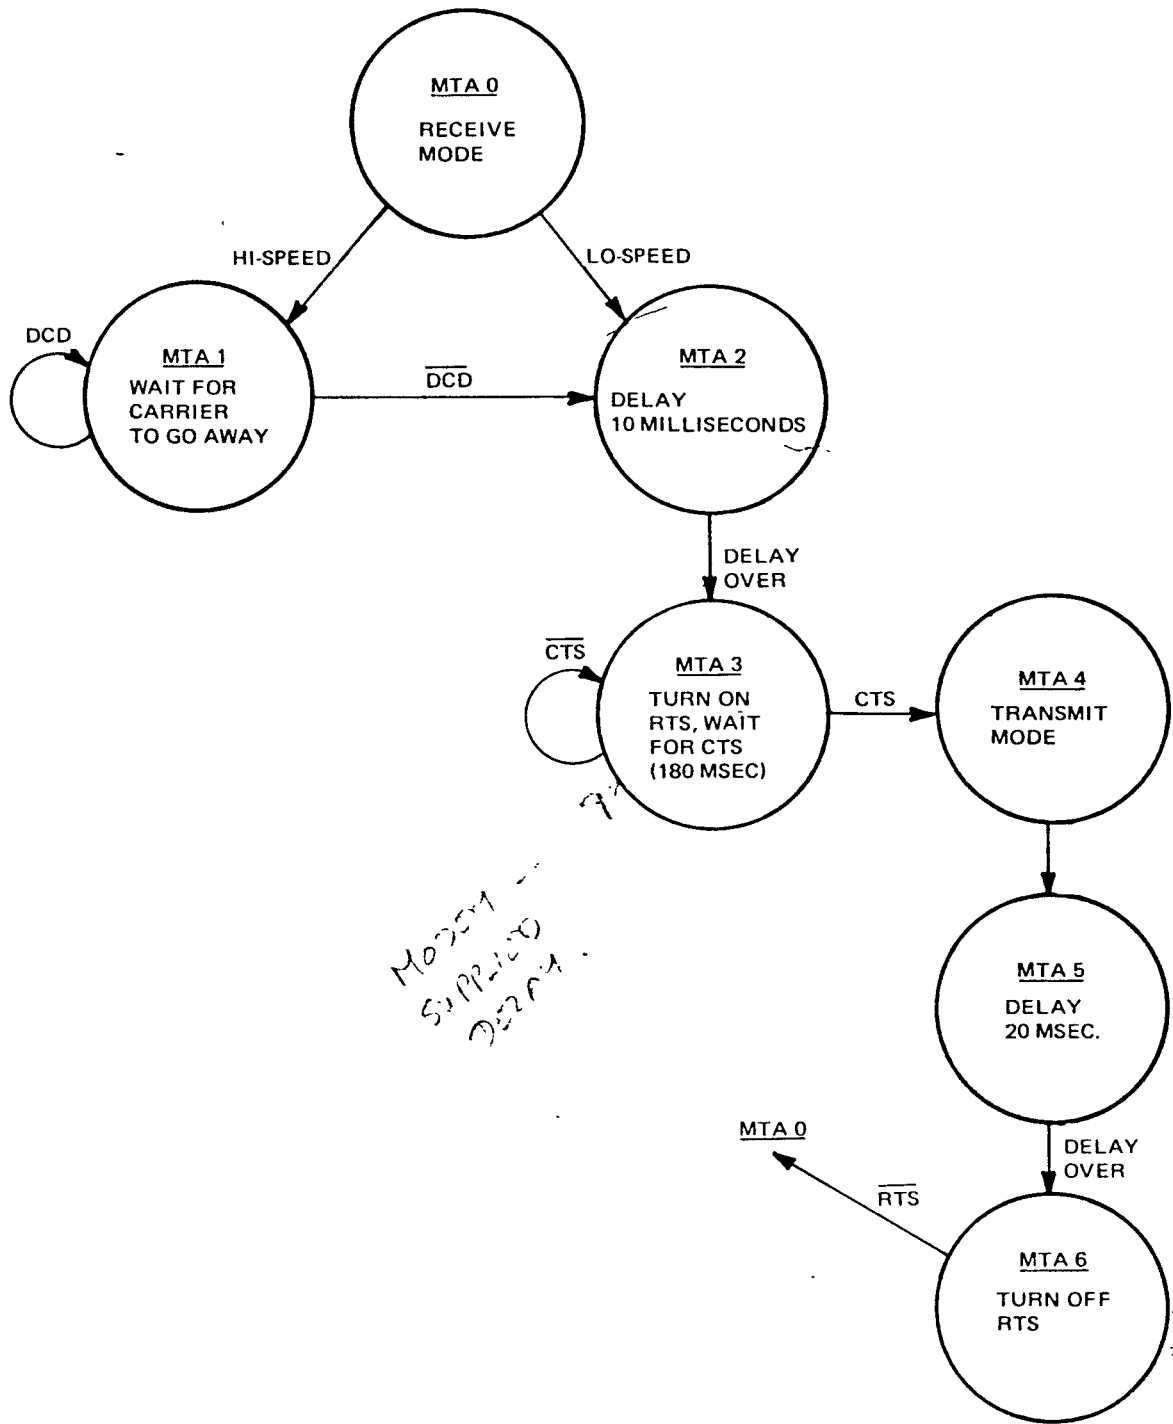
MTA 0
RECEIVE MODE

HI-SPEED

LO-SPEED

DCD

MTA 1
WAIT FOR CARRIER TO GO AWAY

$\overline{DCD}$

MTA 2
DELAY 10 MILLISECONDS

DELAY OVER

$\overline{CTS}$

MTA 3
TURN ON RTS, WAIT FOR CTS (180 MSEC)

CTS

MTA 4
TRANSMIT MODE

MODEM - SUPPLIED DELAY.

MTA 5
DELAY 20 MSEC.

DELAY OVER

MTA 0

$\overline{RTS}$

MTA 6
TURN OFF RTS